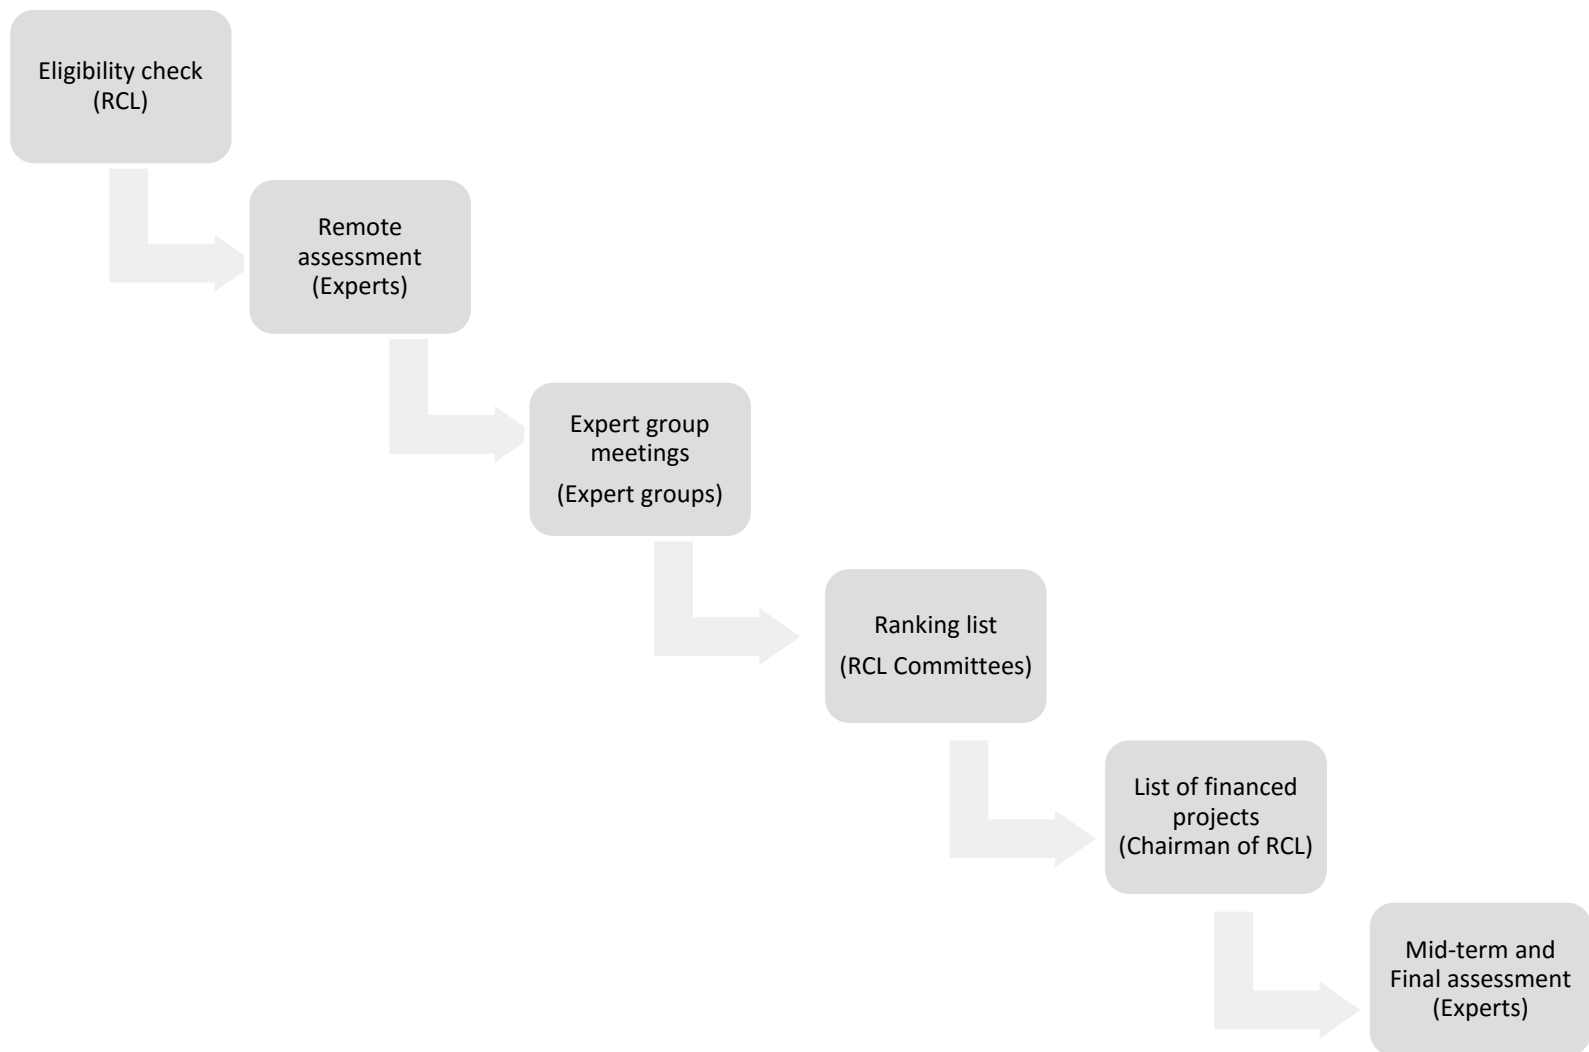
Eligibility check (RCL)

Remote assessment (Experts)

Expert group meetings
(Expert groups)

Ranking list
(RCL Committees)

List of financed projects (Chairman of RCL)

Mid-term and Final assessment (Experts)